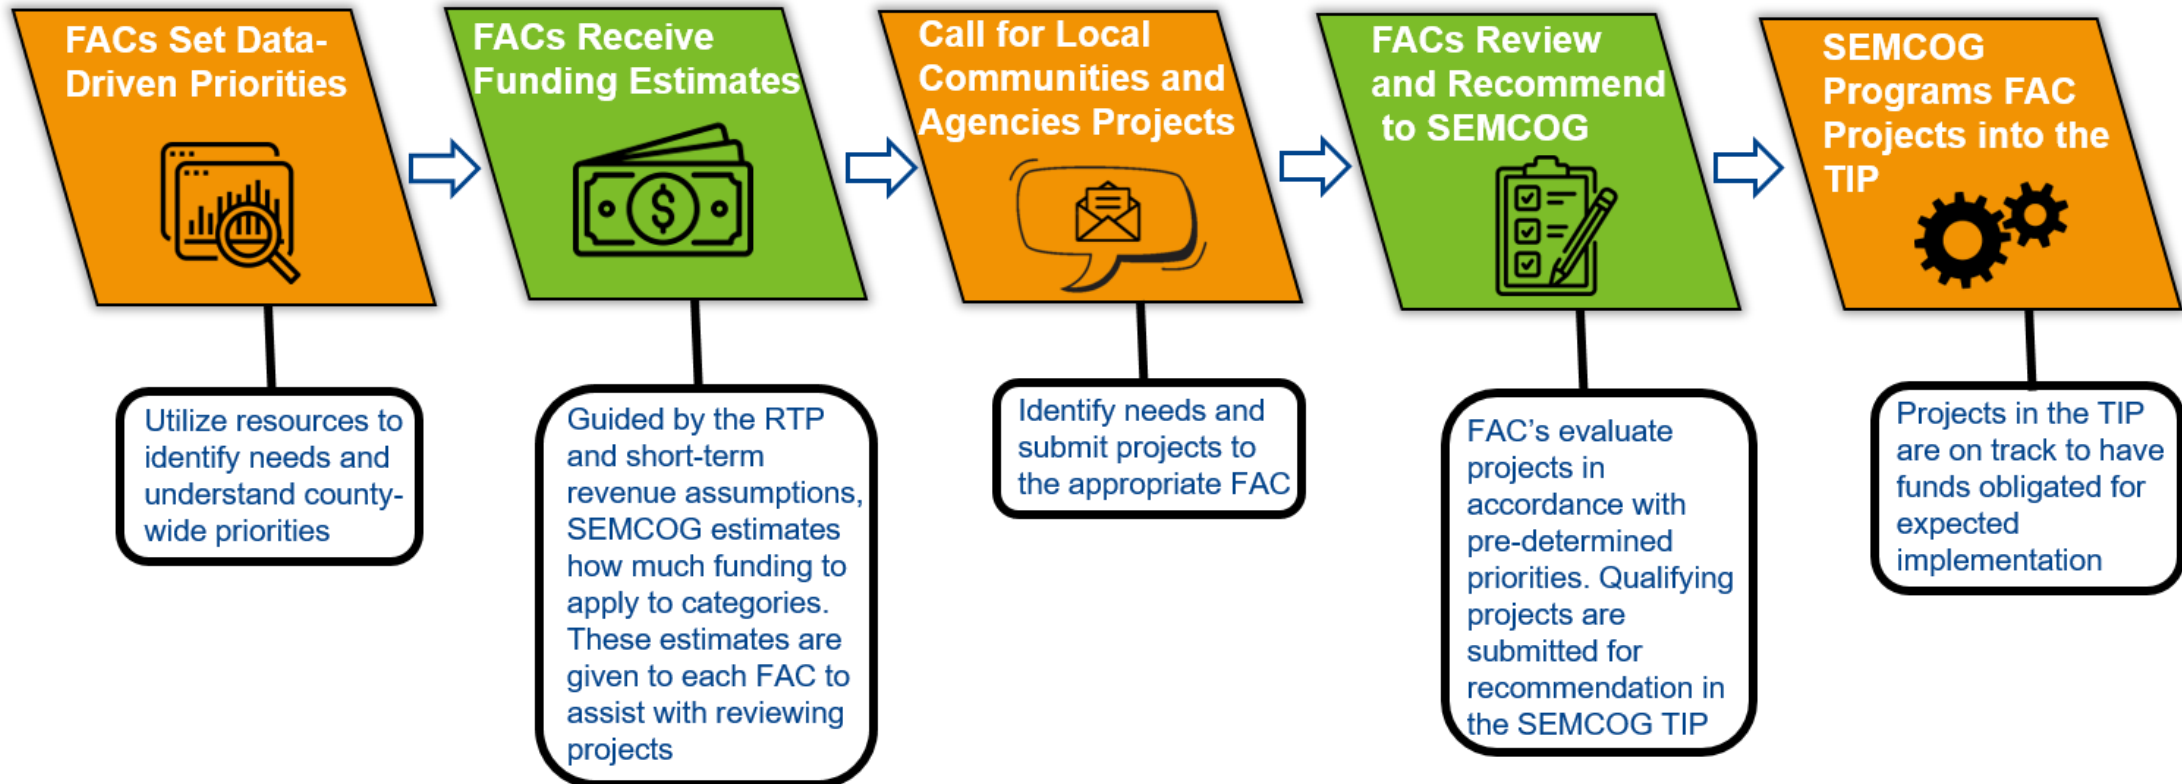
FACs Set Data-Driven Priorities

Utilize resources to identify needs and understand county-wide priorities

FACs Receive Funding Estimates

Guided by the RTP and short-term revenue assumptions, SEMCOG estimates how much funding to apply to categories. These estimates are given to each FAC to assist with reviewing projects

Call for Local Communities and Agencies Projects

Identify needs and submit projects to the appropriate FAC

FACs Review and Recommend to SEMCOG

FAC's evaluate projects in accordance with pre-determined priorities. Qualifying projects are submitted for recommendation in the SEMCOG TIP

SEMCOG Programs FAC Projects into the TIP

Projects in the TIP are on track to have funds obligated for expected implementation